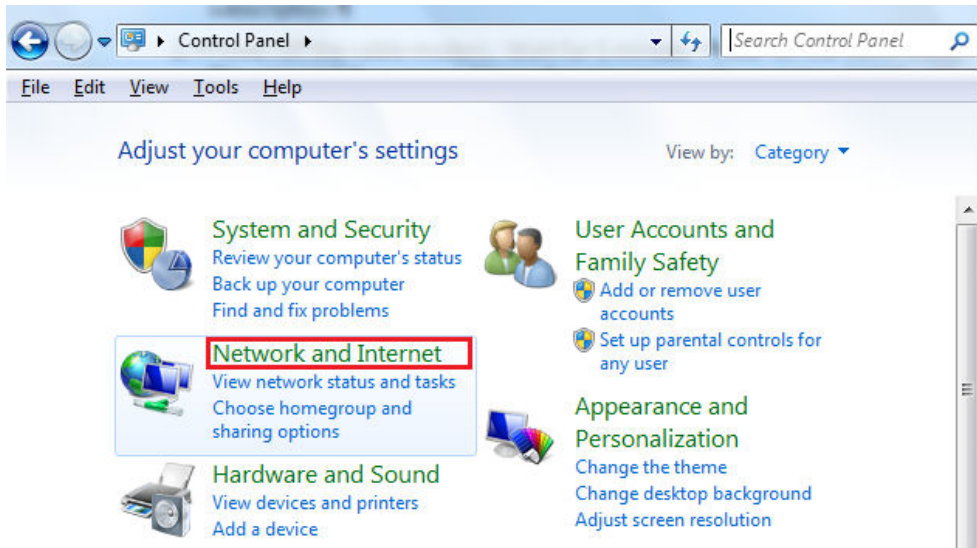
Control Panel

Search Control Panel

File Edit View Tools Help

Adjust your computer's settings

View by: Category

System and Security
Review your computer's status
Back up your computer
Find and fix problems

Network and Internet
View network status and tasks
Choose homegroup and sharing options

Hardware and Sound
View devices and printers
Add a device

User Accounts and Family Safety
Add or remove user accounts
Set up parental controls for any user

Appearance and Personalization
Change the theme
Change desktop background
Adjust screen resolution